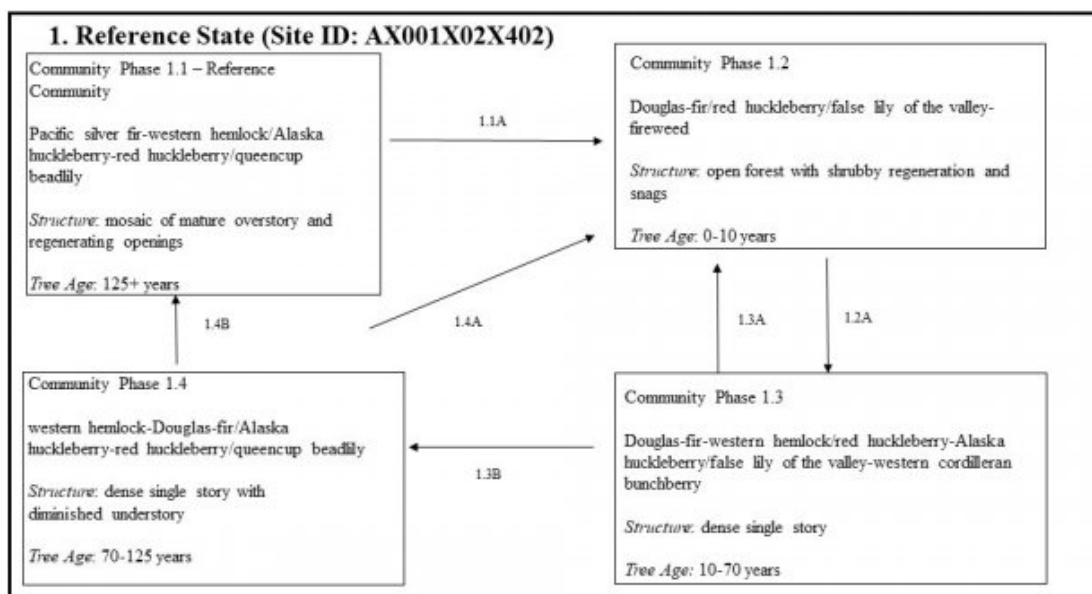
1. Reference State (Site ID: AX001X02X402)

Community Phase 1.1 – Reference Community

Pacific silver fir-western hemlock/Alaska huckleberry-red huckleberry/queencup beadlily

*Structure*: mosaic of mature overstory and regenerating openings

*Tree Age*: 125+ years

1.1A

Community Phase 1.2

Douglas-fir/red huckleberry/false lily of the valley-fireweed

*Structure*: open forest with shrubby regeneration and snags

*Tree Age*: 0-10 years

1.4B

1.4A

1.3A

1.2A

Community Phase 1.4

western hemlock-Douglas-fir/Alaska huckleberry-red huckleberry/queencup beadlily

*Structure*: dense single story with diminished understory

*Tree Age*: 70-125 years

1.3B

Community Phase 1.3

Douglas-fir-western hemlock/red huckleberry-Alaska huckleberry/false lily of the valley-western cordilleran bunchberry

*Structure*: dense single story

*Tree Age*: 10-70 years